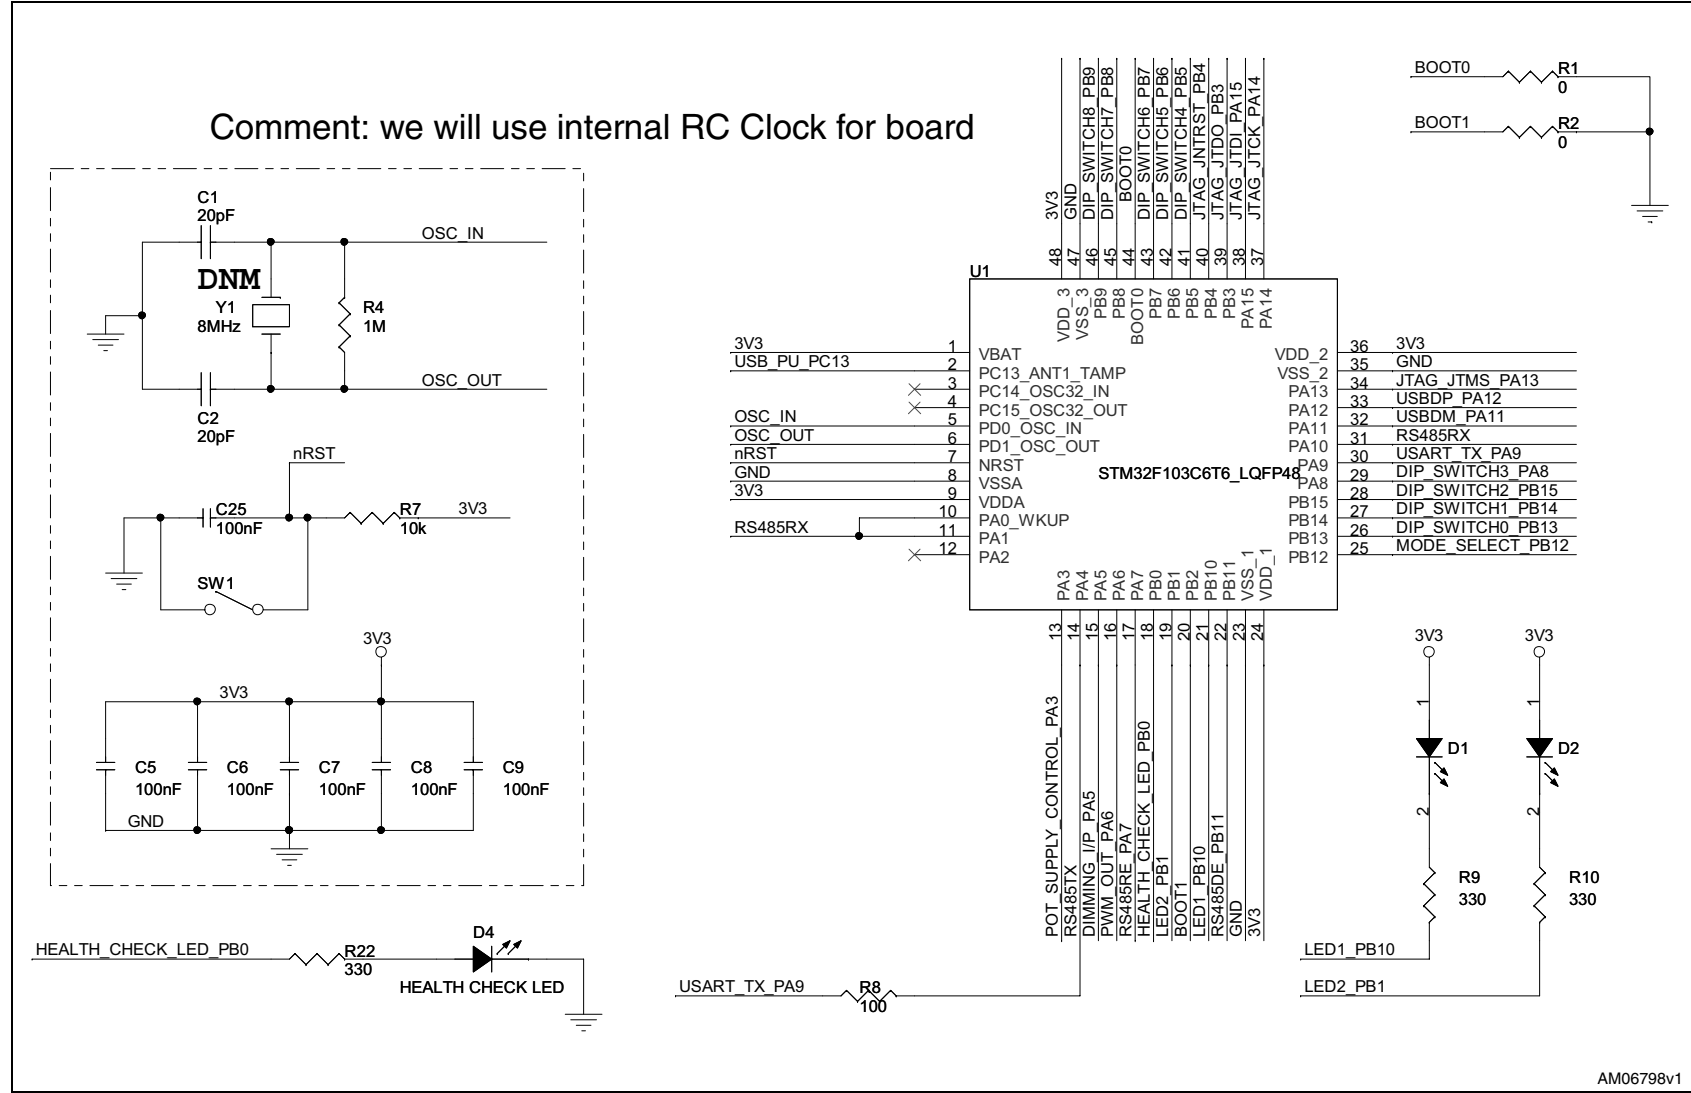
Comment: we will use internal RC Clock for board

C1
20pF
OSC_IN
DNM
Y1
8MHz
R4
1M
OSC_OUT
C2
20pF
nRST
C25
100nF
R7
10k
3V3
SW1
3V3
3V3
C5
100nF
C6
100nF
C7
100nF
C8
100nF
C9
100nF
GND

3V3
GND
DIP_SWITCH8_PB9
DIP_SWITCH7_PB8
BOOT0
DIP_SWITCH6_PB7
DIP_SWITCH5_PB6
DIP_SWITCH4_PB5
JTAG_JNTRST_PB4
JTAG_JTDO_PB3
JTAG_JTDI_PA15
JTAG_JTCK_PA14

48 47 46 45 44 43 42 41 40 39 38 37

U1
VDD_3
VSS_3
PB9
PB8
BOOT0
PB7
PB6
PB5
PB4
PB3
PA15
PA14

BOOT0
R1
0
BOOT1
R2
0

3V3 1 VBAT
USB_PU_PC13 2 PC13_ANT1_TAMP
3 PC14_OSC32_IN
4 PC15_OSC32_OUT
OSC_IN 5 PD0_OSC_IN
OSC_OUT 6 PD1_OSC_OUT
nRST 7 NRST
GND 8 VSSA
3V3 9 VDDA
10 PA0_WKUP
RS485RX 11 PA1
12 PA2

STM32F103C6T6_LQFP48

VDD_2 36 3V3
VSS_2 35 GND
PA13 34 JTAG_JTMS_PA13
PA12 33 USBDP_PA12
PA11 32 USBDM_PA11
PA10 31 RS485RX
PA9 30 USART_TX_PA9
PA8 29 DIP_SWITCH3_PA8
PB15 28 DIP_SWITCH2_PB15
PB14 27 DIP_SWITCH1_PB14
PB13 26 DIP_SWITCH0_PB13
PB12 25 MODE_SELECT_PB12

PA3
PA4
PA5
PA6
PA7
PB0
PB1
PB2
PB10
PB11
VSS_1
VDD_1

13 14 15 16 17 18 19 20 21 22 23 24

POT_SUPPLY_CONTROL_PA3
RS485TX
DIMMING_I/P_PA5
PWM_OUT_PA6
RS485RE_PA7
HEALTH_CHECK_LED_PB0
LED2_PB1
BOOT1
LED1_PB10
RS485DE_PB11
GND
3V3

3V3
3V3
1
1
D1
D2
2
2
R9
330
R10
330
LED1_PB10
LED2_PB1

HEALTH_CHECK_LED_PB0
R22
330
D4
HEALTH CHECK LED
USART_TX_PA9
R8
100

AM06798v1